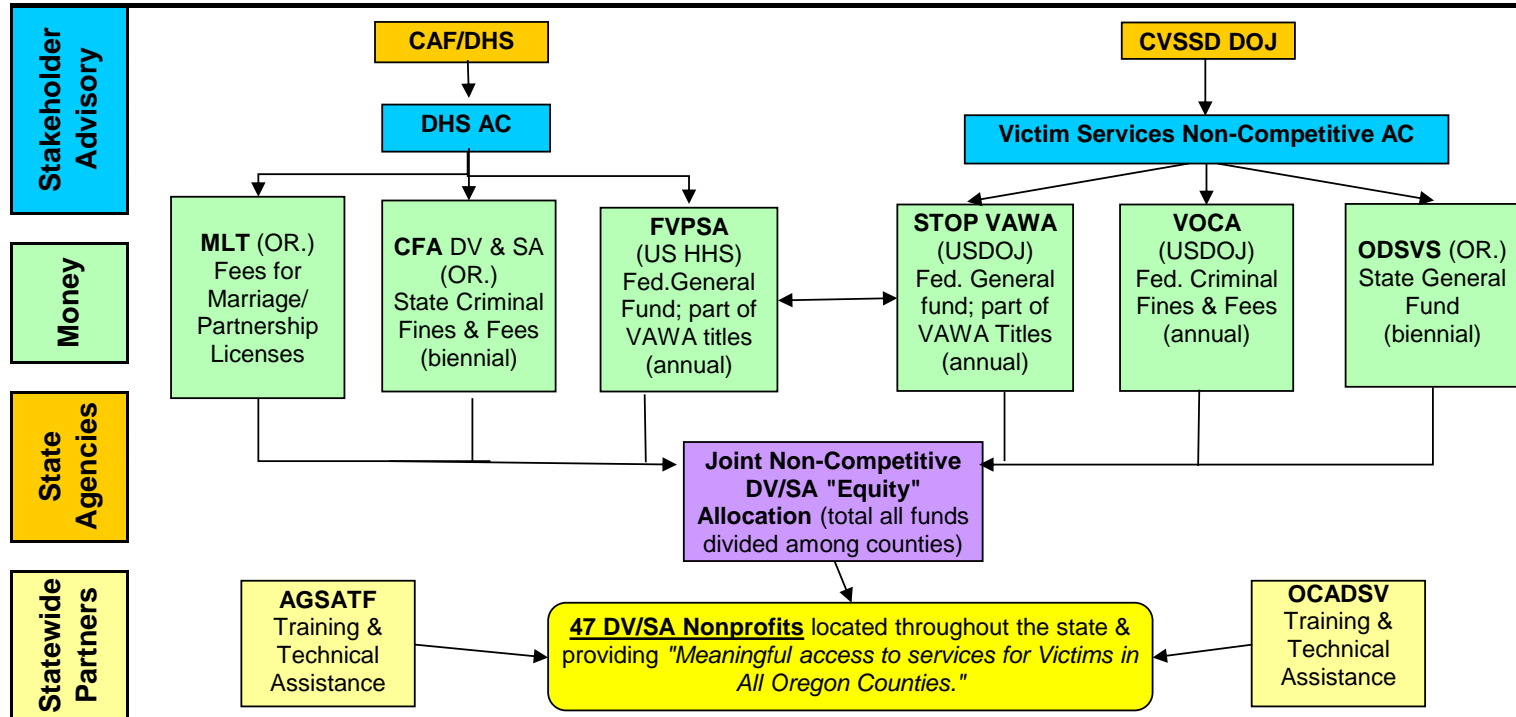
Stakeholder Advisory

Money

State Agencies

Statewide Partners

CAF/DHS

DHS AC

CVSSD DOJ

Victim Services Non-Competitive AC

MLT (OR.) Fees for Marriage/ Partnership Licenses

CFA DV & SA (OR.) State Criminal Fines & Fees (biennial)

FVPSA (US HHS) Fed.General Fund; part of VAWA titles (annual)

STOP VAWA (USDOJ) Fed. General fund; part of VAWA Titles (annual)

VOCA (USDOJ) Fed. Criminal Fines & Fees (annual)

ODSVS (OR.) State General Fund (biennial)

Joint Non-Competitive DV/SA "Equity" Allocation (total all funds divided among counties)

AGSATF Training & Technical Assistance

47 DV/SA Nonprofits located throughout the state & providing "Meaningful access to services for Victims in All Oregon Counties."

OCADSV Training & Technical Assistance